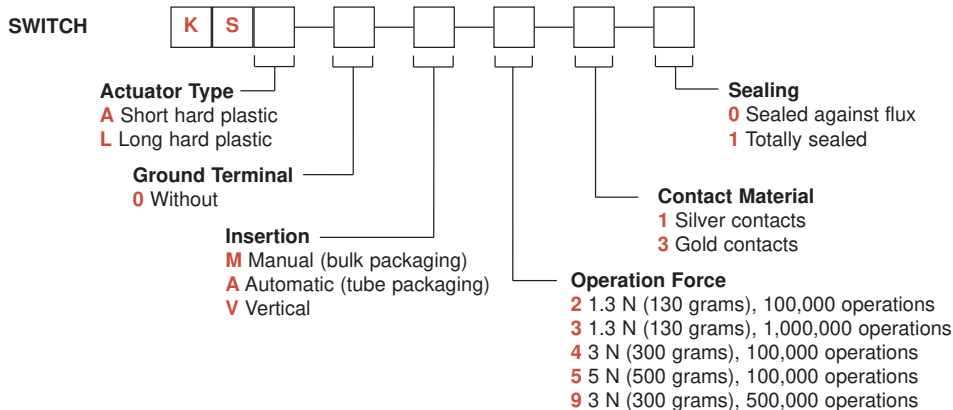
SWITCH K S

Actuator Type
A Short hard plastic
L Long hard plastic

Ground Terminal
0 Without

Insertion
M Manual (bulk packaging)
A Automatic (tube packaging)
V Vertical

Sealing
0 Sealed against flux
1 Totally sealed

Contact Material
1 Silver contacts
3 Gold contacts

Operation Force
2 1.3 N (130 grams), 100,000 operations
3 1.3 N (130 grams), 1,000,000 operations
4 3 N (300 grams), 100,000 operations
5 5 N (500 grams), 100,000 operations
9 3 N (300 grams), 500,000 operations